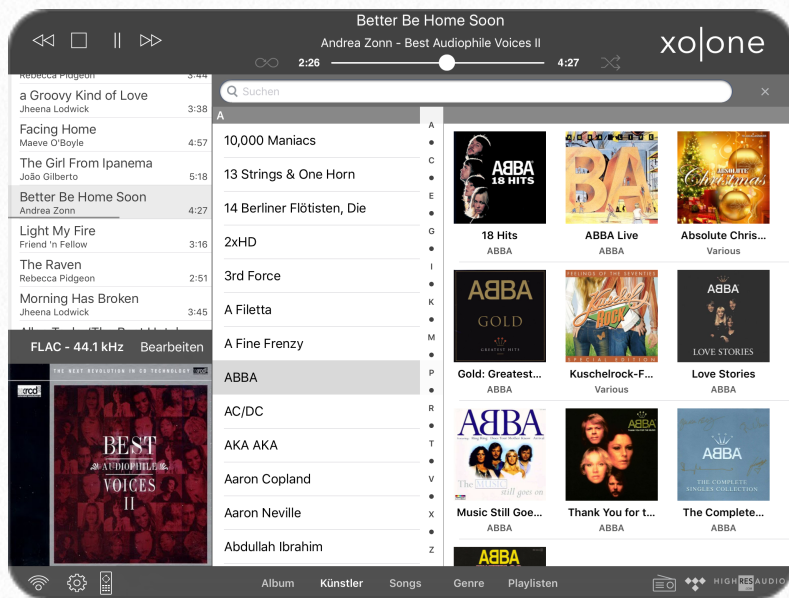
Better Be Home Soon
Andrea Zonn - Best Audiophile Voices II
2:26 4:27
xo|one

Rebecca Pidgeon 3:44
a Groovy Kind of Love
Jheena Lodwick 3:38
Facing Home
Maeve O'Boyle 4:57
The Girl From Ipanema
João Gilberto 5:18
Better Be Home Soon
Andrea Zonn 4:27
Light My Fire
Friend 'n Fellow 3:16
The Raven
Rebecca Pidgeon 2:51
Morning Has Broken
Jheena Lodwick 3:45

FLAC - 44.1 kHz Bearbeiten

THE BEST REVOLUTION IN CD TECHNOLOGY
BEST
AUDIOPHILE
VOICES
II

Suchen

A
10,000 Maniacs
13 Strings & One Horn
14 Berliner Flötisten, Die
2xHD
3rd Force
A Filetta
A Fine Frenzy
ABBA
AC/DC
AKA AKA
Aaron Copland
Aaron Neville
Abdullah Ibrahim

A
C
E
G
I
K
M
P
R
T
V
X
Z

ABBA 18 HITS
18 Hits
ABBA
ABBA Live
ABBA
Absolute Christmas
Absolute Chris...
Various
ABBA GOLD
Gold: Greatest...
ABBA
Kuschelrock-F...
Various
ABBA
LOVE STORIES
Love Stories
ABBA
ABBA
Music Still Goe...
ABBA
Thank You for t...
ABBA
ABBA
THE COMPLETE SINGLES COLLECTION
The Complete...
ABBA
ABBA

Album Künstler Songs Genre Playlisten
HIGH RES AUDIO